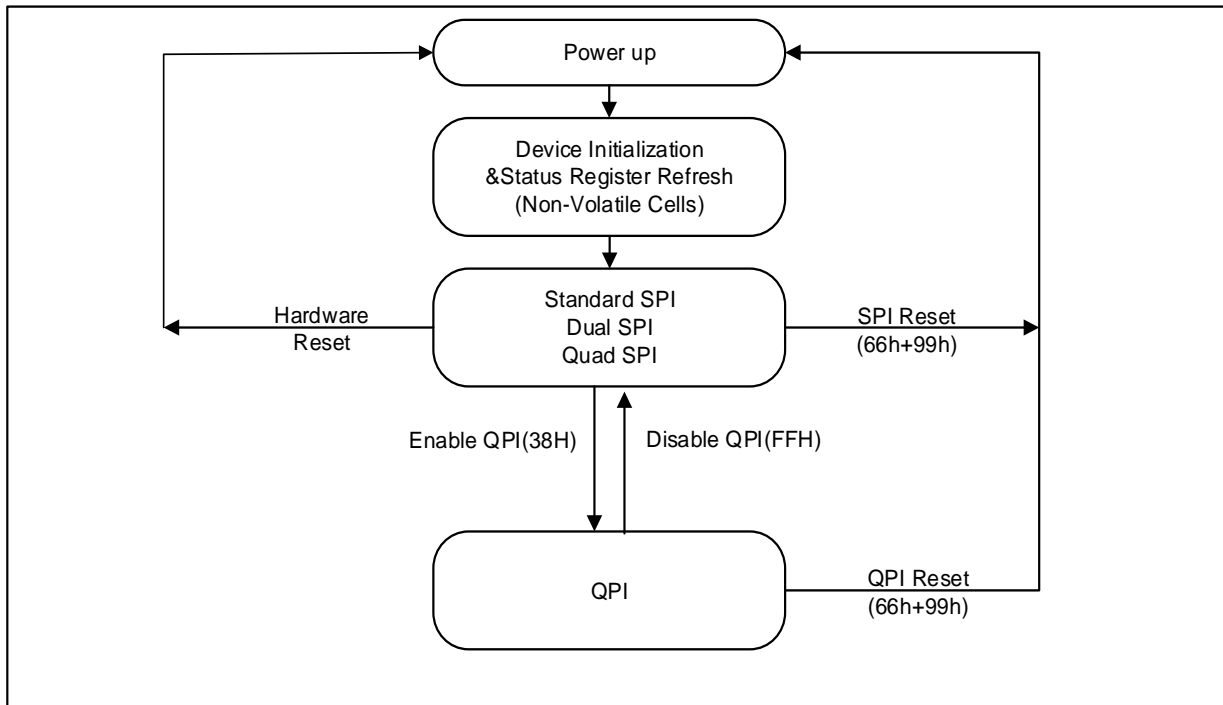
Power up

Device Initialization
&Status Register Refresh
(Non-Volatile Cells)

Hardware
Reset

Standard SPI
Dual SPI
Quad SPI

SPI Reset
(66h+99h)

Enable QPI(38H)

Disable QPI(FFH)

QPI

QPI Reset
(66h+99h)